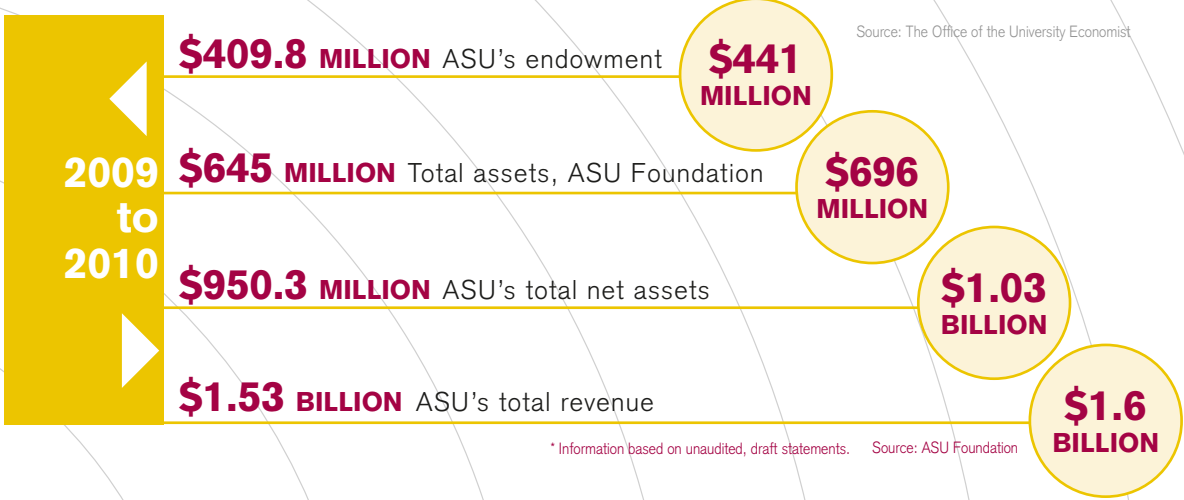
Source: The Office of the University Economist

2009 to 2010

$409.8 MILLION ASU's endowment

$441 MILLION

$645 MILLION Total assets, ASU Foundation

$696 MILLION

$950.3 MILLION ASU's total net assets

$1.03 BILLION

$1.53 BILLION ASU's total revenue

$1.6 BILLION

* Information based on unaudited, draft statements. Source: ASU Foundation